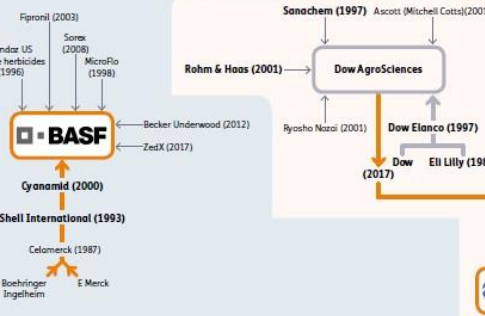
Fipronil (2003)
ndoz US
e herbicides
1996)
Sorex
(2008)
MicroFlo
(1998)
BASF
Becker Underwood (2012)
ZedX (2017)
Cyanamid (2000)
Shell International (1993)
Celamerck (1987)
Boehringer
Ingelheim
E Merck

Sanachem (1997)
Ascott (Mitchell Cotts)(2005
Rohm & Haas (2001)
Dow AgroSciences
Ryosho Nozai (2001)
Dow Elanco (1997)
Dow
(2017)
Eli Lilly (19